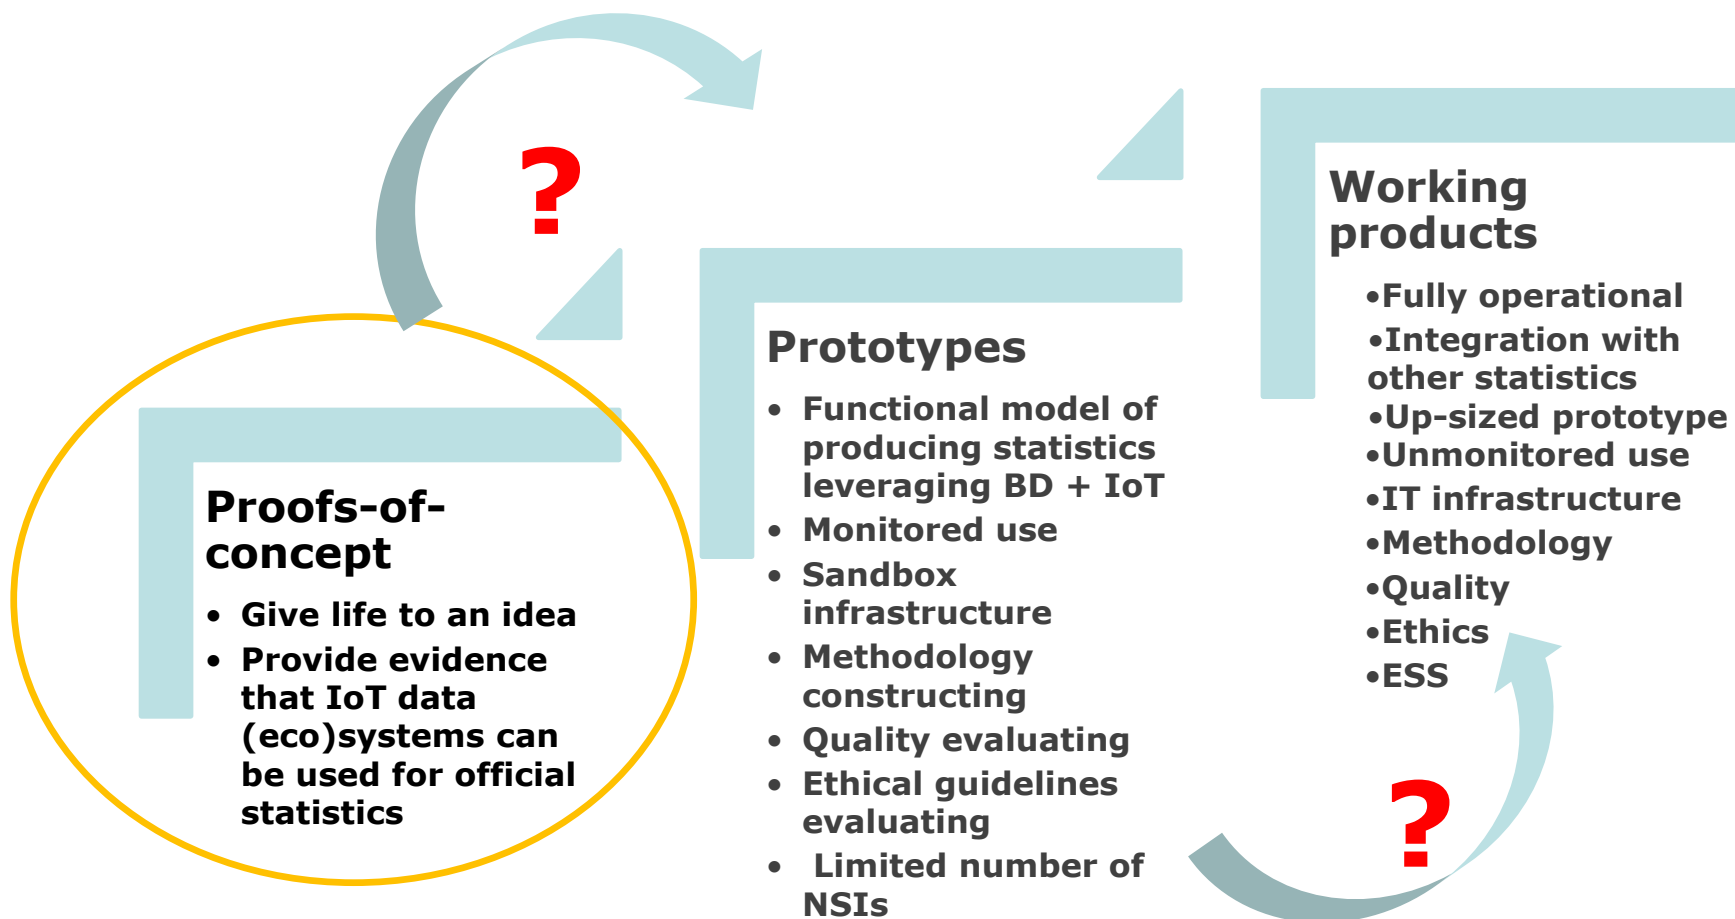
?

Proofs-of-concept

- Give life to an idea
- Provide evidence that IoT data (eco)systems can be used for official statistics

Prototypes

- Functional model of producing statistics leveraging BD + IoT
- Monitored use
- Sandbox infrastructure
- Methodology constructing
- Quality evaluating
- Ethical guidelines evaluating
- Limited number of NSIs

Working products

•Fully operational
•Integration with other statistics
•Up-sized prototype
•Unmonitored use
•IT infrastructure
•Methodology
•Quality
•Ethics
•ESS

?